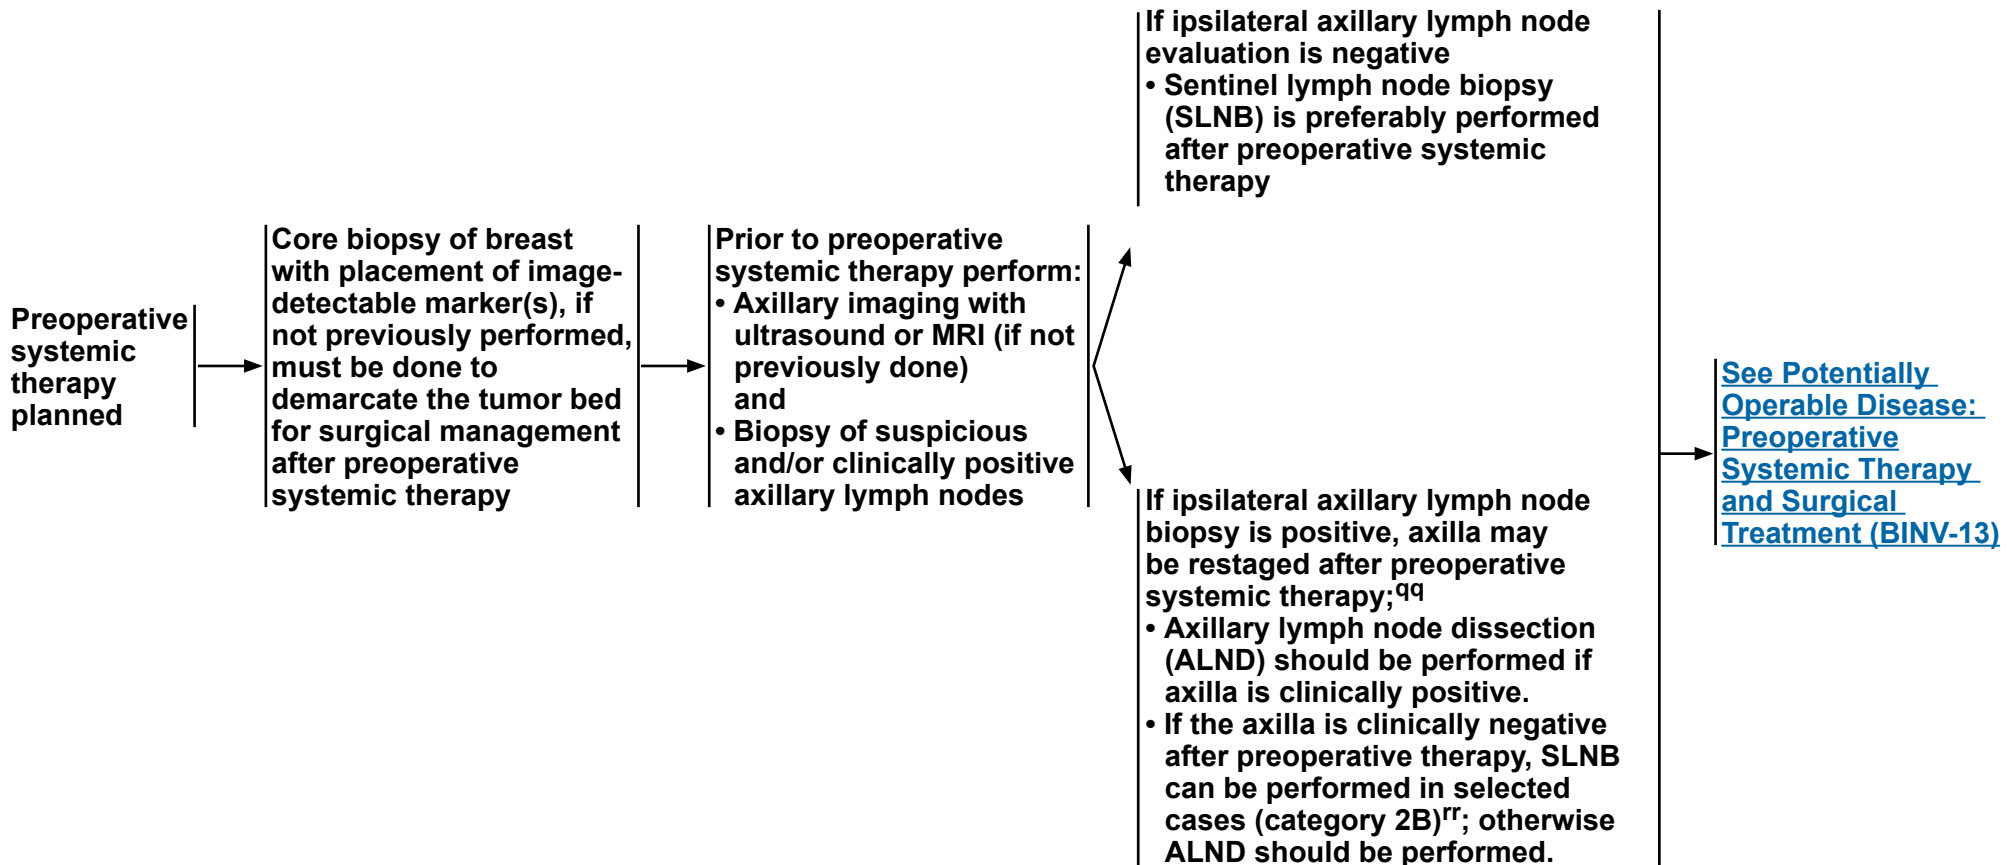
Preoperative systemic therapy planned

Core biopsy of breast with placement of image-detectable marker(s), if not previously performed, must be done to demarcate the tumor bed for surgical management after preoperative systemic therapy

Prior to preoperative systemic therapy perform:
• Axillary imaging with ultrasound or MRI (if not previously done)
and
• Biopsy of suspicious and/or clinically positive axillary lymph nodes

If ipsilateral axillary lymph node evaluation is negative
• Sentinel lymph node biopsy (SLNB) is preferably performed after preoperative systemic therapy

If ipsilateral axillary lymph node biopsy is positive, axilla may be restaged after preoperative systemic therapy;$^{qq}$
• Axillary lymph node dissection (ALND) should be performed if axilla is clinically positive.
• If the axilla is clinically negative after preoperative therapy, SLNB can be performed in selected cases (category 2B)$^{rr}$; otherwise ALND should be performed.

See Potentially Operable Disease: Preoperative Systemic Therapy and Surgical Treatment (BINV-13)